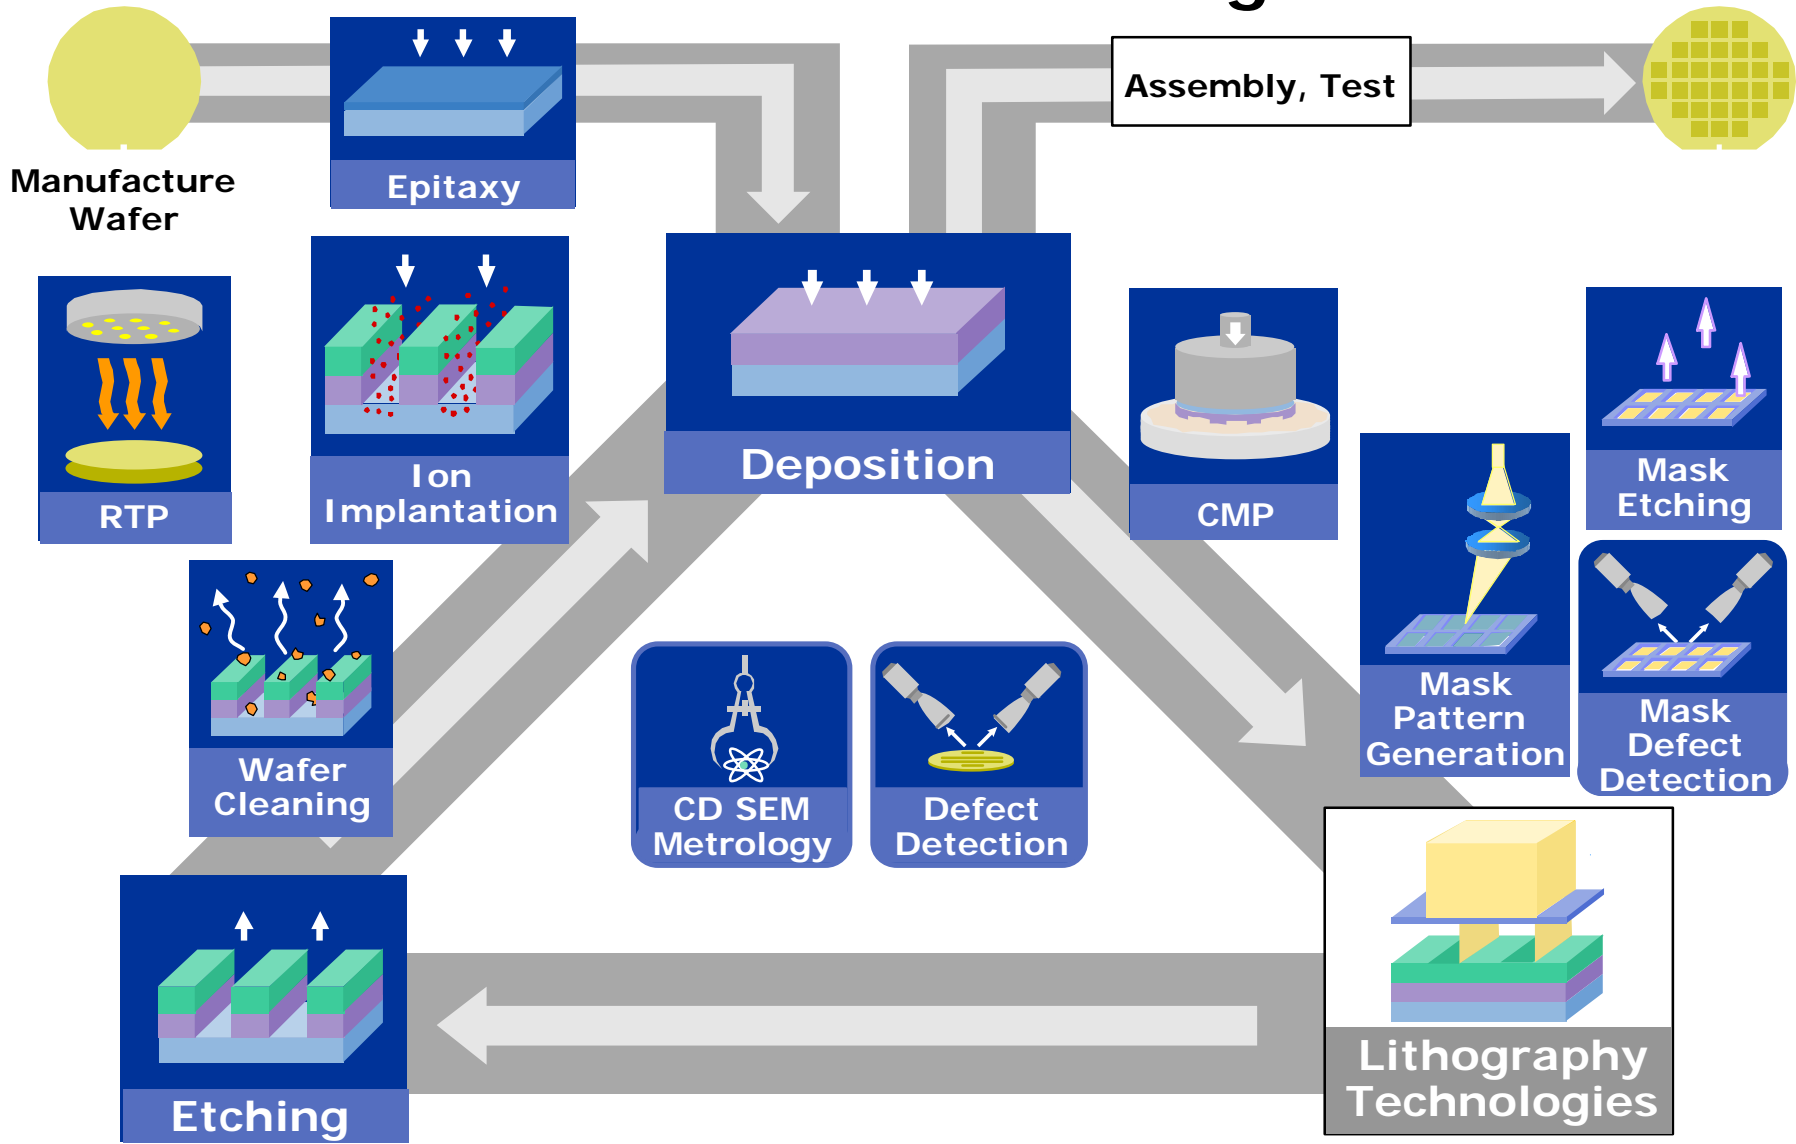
Manufacture Wafer

Epitaxy

Assembly, Test

RTP

Ion Implantation

Deposition

CMP

Mask Etching

Mask Pattern Generation

Mask Defect Detection

Wafer Cleaning

CD SEM Metrology

Defect Detection

Etching

Lithography Technologies